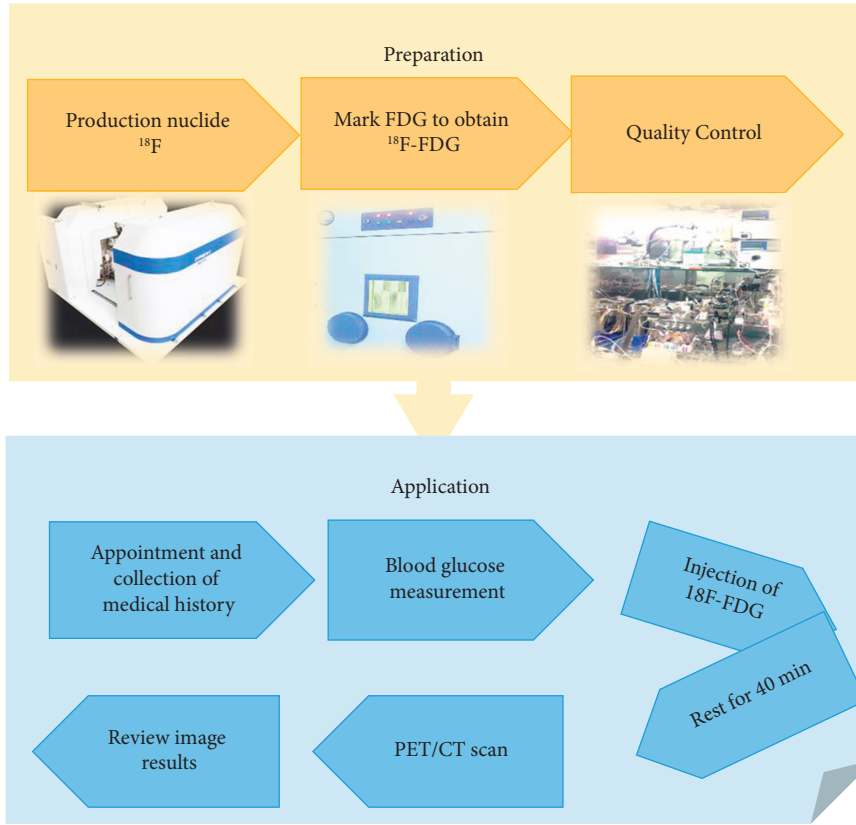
Preparation

Production nuclide $^{18}$F

Mark FDG to obtain $^{18}$F-FDG

Quality Control

Application

Appointment and collection of medical history

Blood glucose measurement

Injection of 18F-FDG

Rest for 40 min

PET/CT scan

Review image results